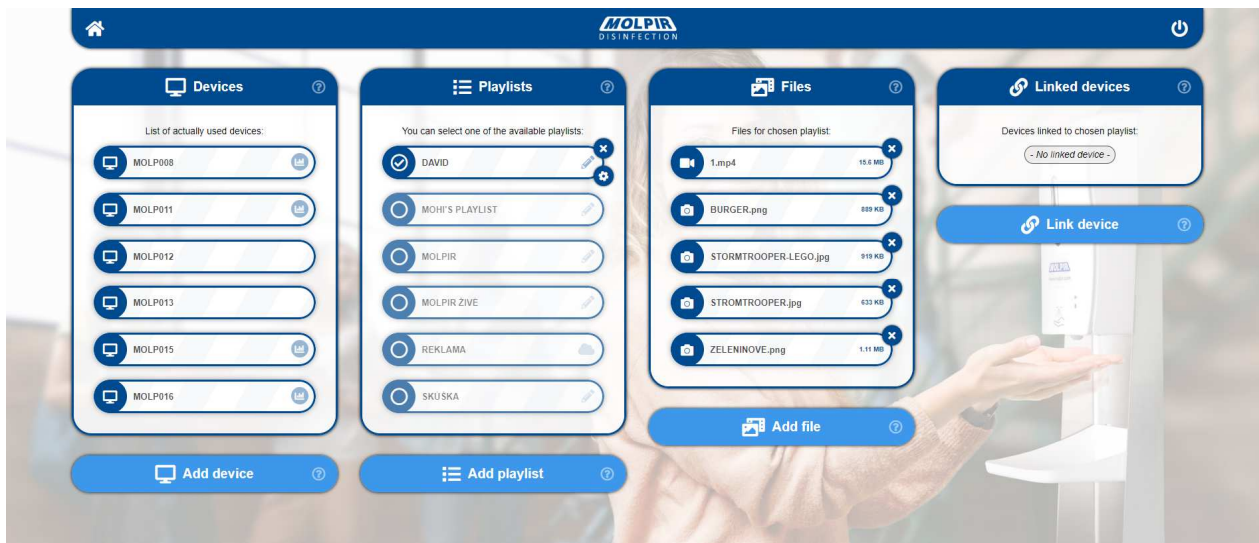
MOLPIR
DISINFECTION

Devices

List of actually used devices:

MOLP008

MOLP011

MOLP012

MOLP013

MOLP015

MOLP016

Add device

Playlists

You can select one of the available playlists:

DAVID

MOHI'S PLAYLIST

MOLPIR

MOLPIR ŽIVE

REKLAMA

SKÚŠKA

Add playlist

Files

Files for chosen playlist:

1.mp4 15.6 MB

BURGER.png 889 KB

STORMTROOPER-LEGO.jpg 919 KB

STROMTROOPER.jpg 633 KB

ZELENINOVE.png 1.11 MB

Add file

Linked devices

Devices linked to chosen playlist:

- No linked device -

Link device